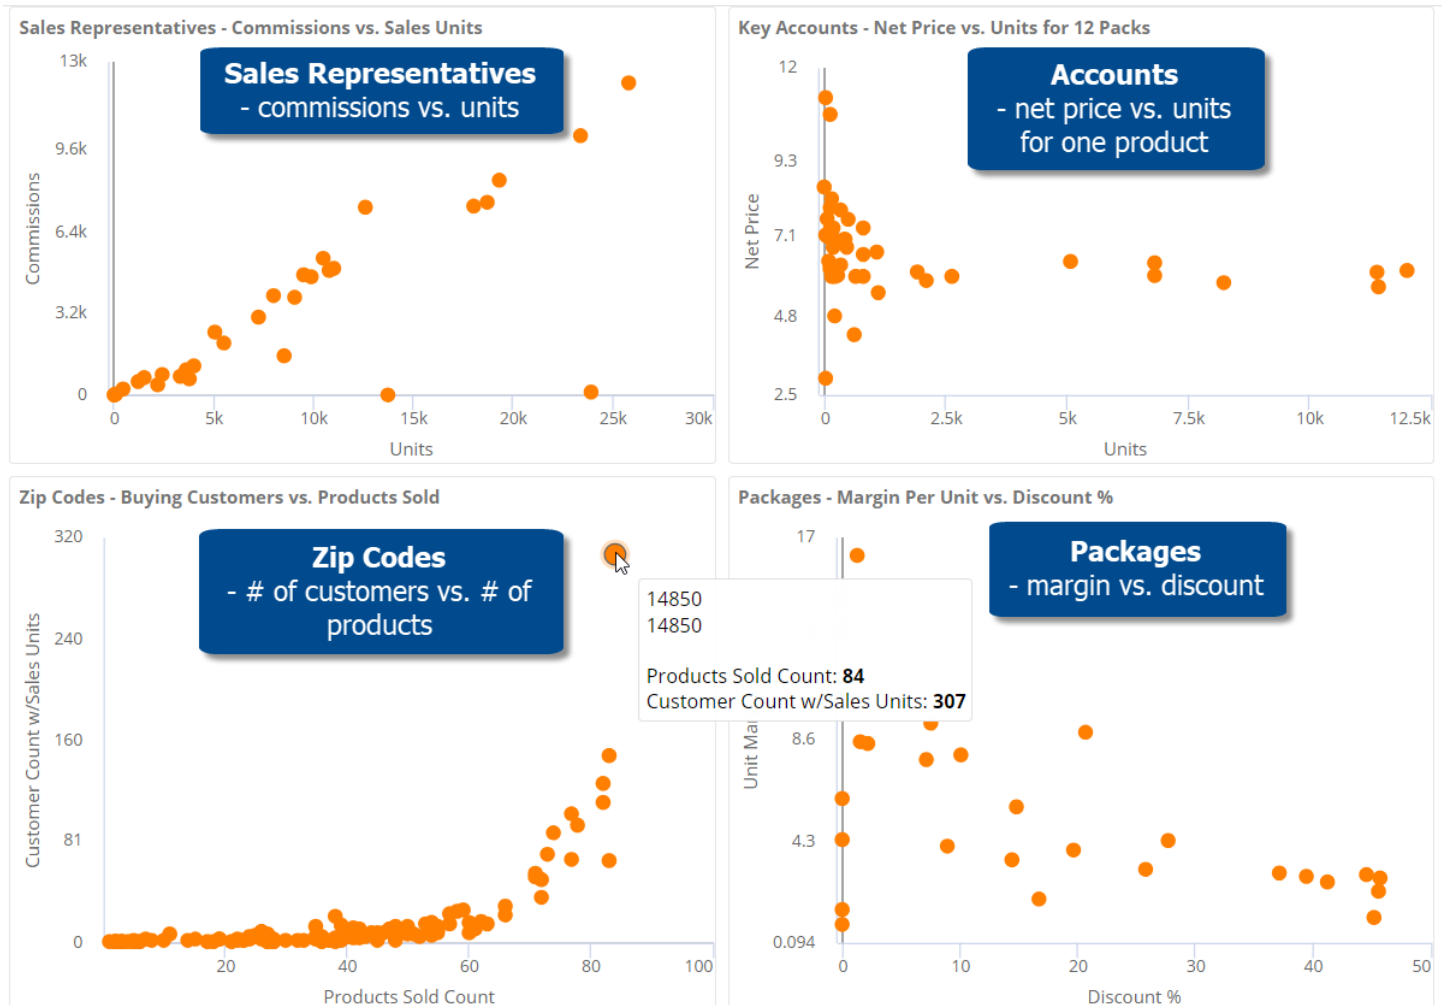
Sales Representatives - Commissions vs. Sales Units

Sales Representatives
- commissions vs. units

13k
9.6k
6.4k
3.2k
0
Commissions
0
5k
10k
15k
20k
25k
30k
Units

Key Accounts - Net Price vs. Units for 12 Packs

Accounts
- net price vs. units
for one product

12
9.3
7.1
4.8
2.5
Net Price
0
2.5k
5k
7.5k
10k
12.5k
Units

Zip Codes - Buying Customers vs. Products Sold

Zip Codes
- # of customers vs. # of
products

320
240
160
81
0
Customer Count w/Sales Units
20
40
60
80
100
Products Sold Count

14850
14850

Products Sold Count: **84**
Customer Count w/Sales Units: **307**

Packages - Margin Per Unit vs. Discount %

Packages
- margin vs. discount

17
8.6
4.3
0.094
Unit Ma
0
10
20
30
40
50
Discount %